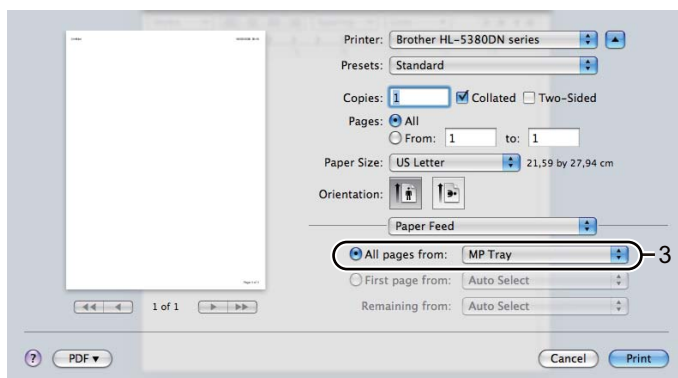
Printer: Brother HL-5380DN series
Presets: Standard
Copies: 1
Collated
Two-Sided
Pages: All
From: 1 to: 1
Paper Size: US Letter
21,59 by 27,94 cm
Orientation:
Paper Feed
All pages from: MP Tray
3
First page from: Auto Select
Remaining from: Auto Select
1 of 1
?
PDF ▾
Cancel
Print